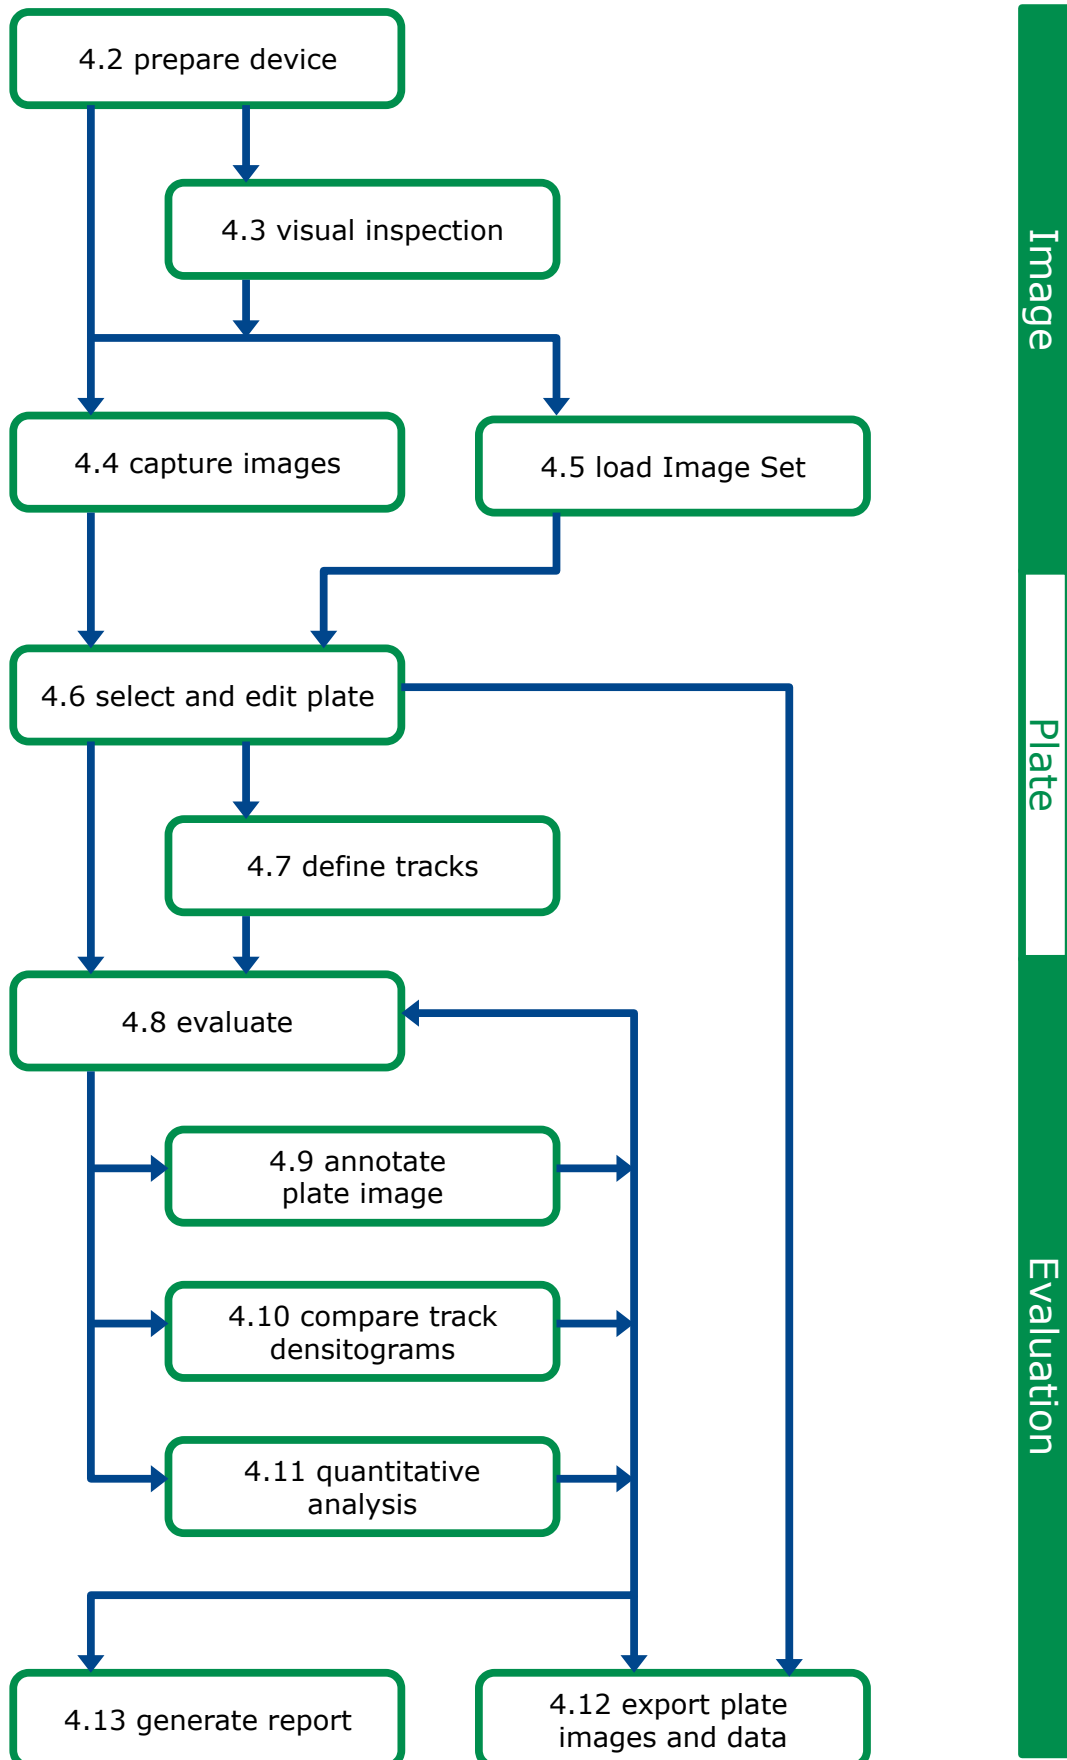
4.2 prepare device

4.3 visual inspection

4.4 capture images

4.5 load Image Set

4.6 select and edit plate

4.7 define tracks

4.8 evaluate

4.9 annotate plate image

4.10 compare track densitograms

4.11 quantitative analysis

4.13 generate report

4.12 export plate images and data

Image

Plate

Evaluation